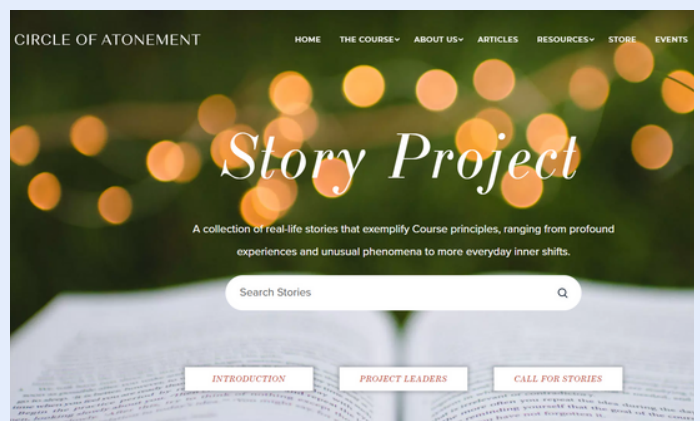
CIRCLE OF ATONEMENT

HOME THE COURSE ABOUT US ARTICLES RESOURCES STORE EVENTS

Story Project

A collection of real-life stories that exemplify Course principles, ranging from profound experiences and unusual phenomena to more everyday inner shifts.

Search Stories

INTRODUCTION PROJECT LEADERS CALL FOR STORIES